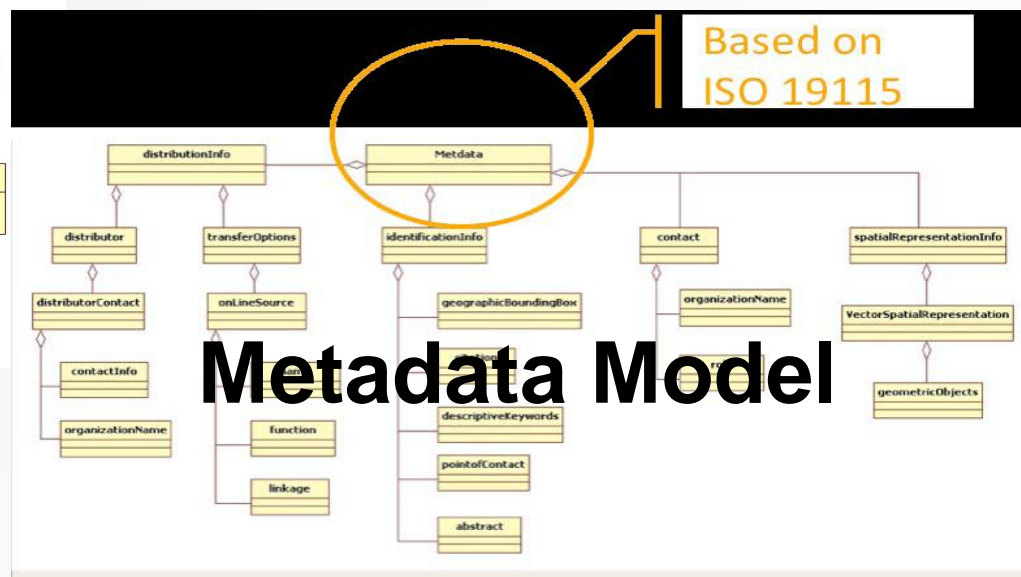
Based on ISO 19115

distributionInfo

Metdata

distributor

transferOptions

identificationInfo

contact

spatialRepresentationInfo

distributorContact

onLineSource

geographicBoundingBox

organizationName

VectorSpatialRepresentation

contactInfo

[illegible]

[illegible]

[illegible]

geometricObjects

organizationName

function

descriptiveKeywords

linkage

pointofContact

abstract

Metadata Model